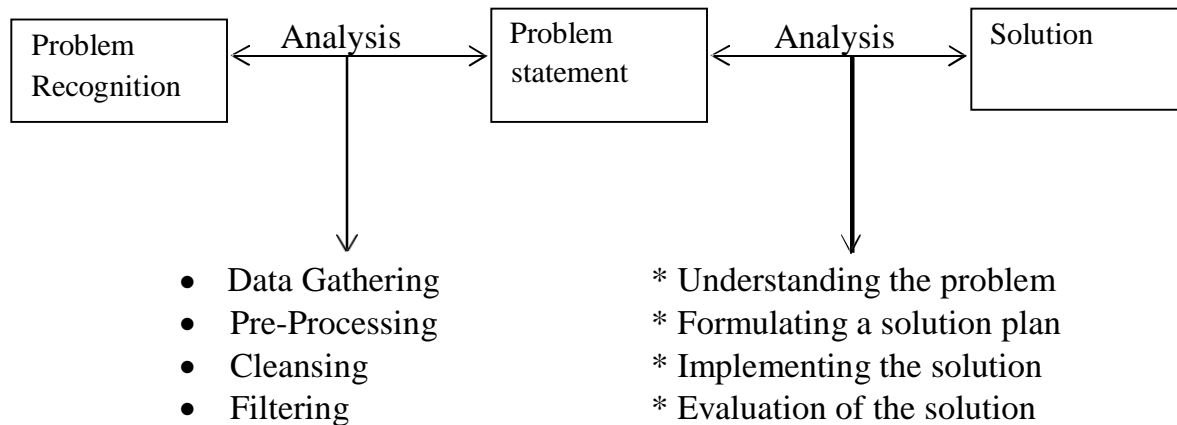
Problem Recognition

Analysis

Problem statement

Analysis

Solution

- Data Gathering
- Pre-Processing
- Cleansing
- Filtering

\* Understanding the problem
\* Formulating a solution plan
\* Implementing the solution
\* Evaluation of the solution